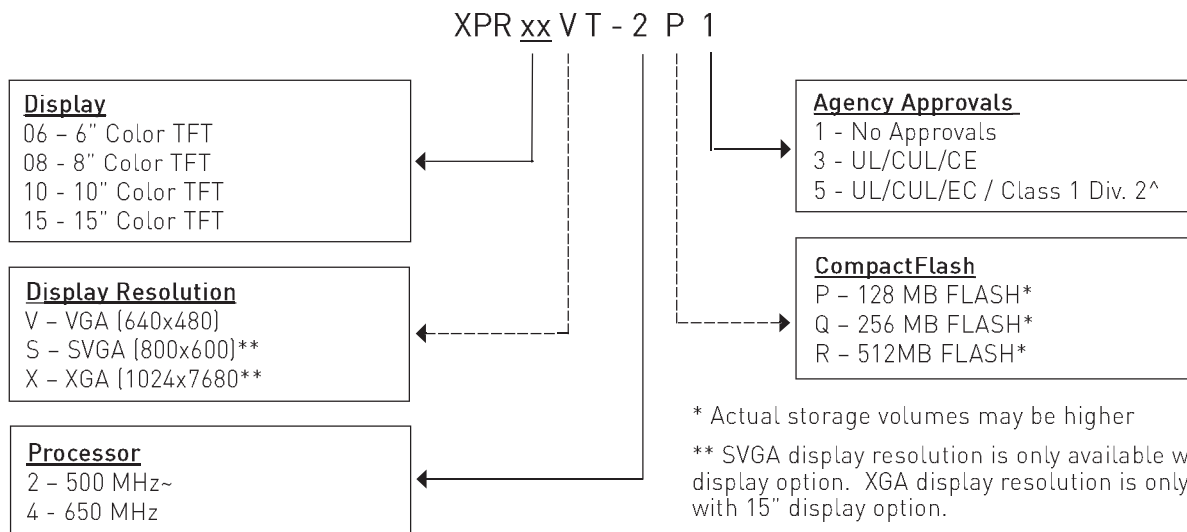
XPR xx V T - 2 P 1

Display
06 – 6" Color TFT
08 - 8" Color TFT
10 - 10" Color TFT
15 - 15" Color TFT

Display Resolution
V – VGA (640x480)
S – SVGA (800x600)**
X – XGA (1024x7680**

Processor
2 – 500 MHz~
4 - 650 MHz

Agency Approvals
1 - No Approvals
3 - UL/CUL/CE
5 - UL/CUL/EC / Class 1 Div. 2^

CompactFlash
P – 128 MB FLASH*
Q – 256 MB FLASH*
R – 512MB FLASH*

* Actual storage volumes may be higher

** SVGA display resolution is only available w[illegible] display option. XGA display resolution is only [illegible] with 15" display option.